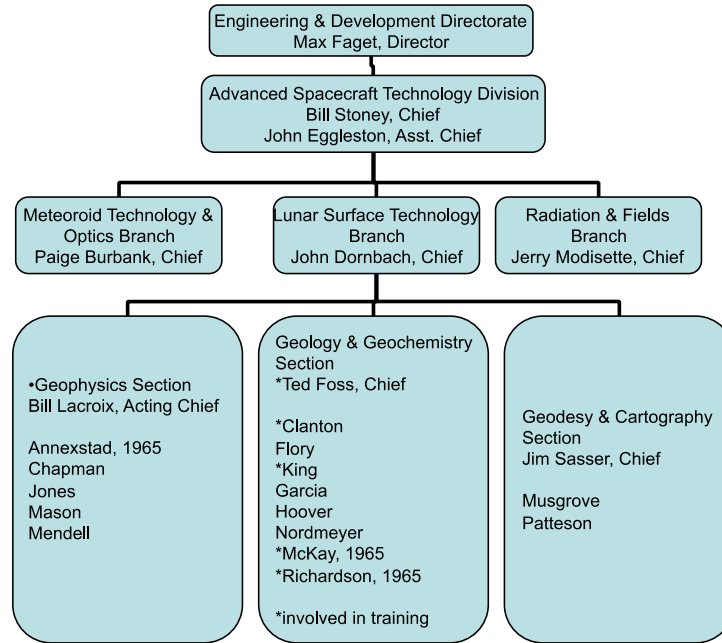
Engineering & Development Directorate
Max Faget, Director

Advanced Spacecraft Technology Division
Bill Stoney, Chief
John Eggleston, Asst. Chief

Meteoroid Technology & Optics Branch
Paige Burbank, Chief

Lunar Surface Technology Branch
John Dornbach, Chief

Radiation & Fields Branch
Jerry Modisette, Chief

•Geophysics Section
Bill Lacroix, Acting Chief

Annexstad, 1965
Chapman
Jones
Mason
Mendell

Geology & Geochemistry Section
*Ted Foss, Chief

*Clanton
Flory
*King
Garcia
Hoover
Nordmeyer
*McKay, 1965
*Richardson, 1965

*involved in training

Geodesy & Cartography Section
Jim Sasser, Chief

Musgrove
Patteson